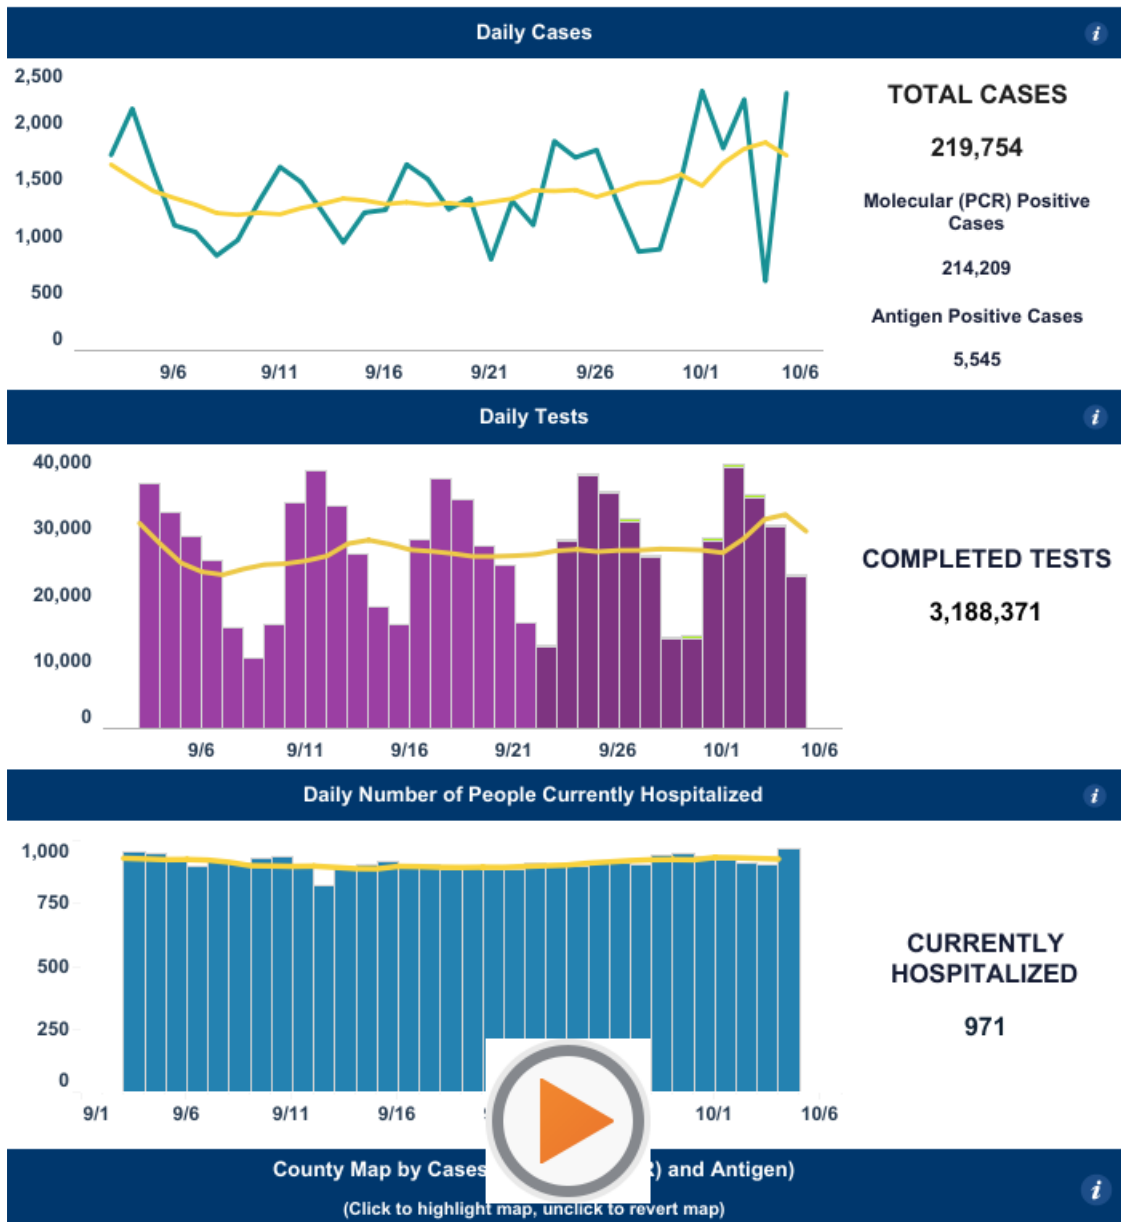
Daily Cases

2,500
2,000
1,500
1,000
500
0

9/6 9/11 9/16 9/21 9/26 10/1 10/6

TOTAL CASES

219,754

Molecular (PCR) Positive Cases

214,209

Antigen Positive Cases

5,545

Daily Tests

40,000
30,000
20,000
10,000
0

9/6 9/11 9/16 9/21 9/26 10/1 10/6

COMPLETED TESTS

3,188,371

Daily Number of People Currently Hospitalized

1,000
750
500
250
0

9/1 9/6 9/11 9/16 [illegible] 10/1 10/6

CURRENTLY HOSPITALIZED

971

County Map by Cases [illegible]) and Antigen)

(Click to highlight map, unclick to revert map)